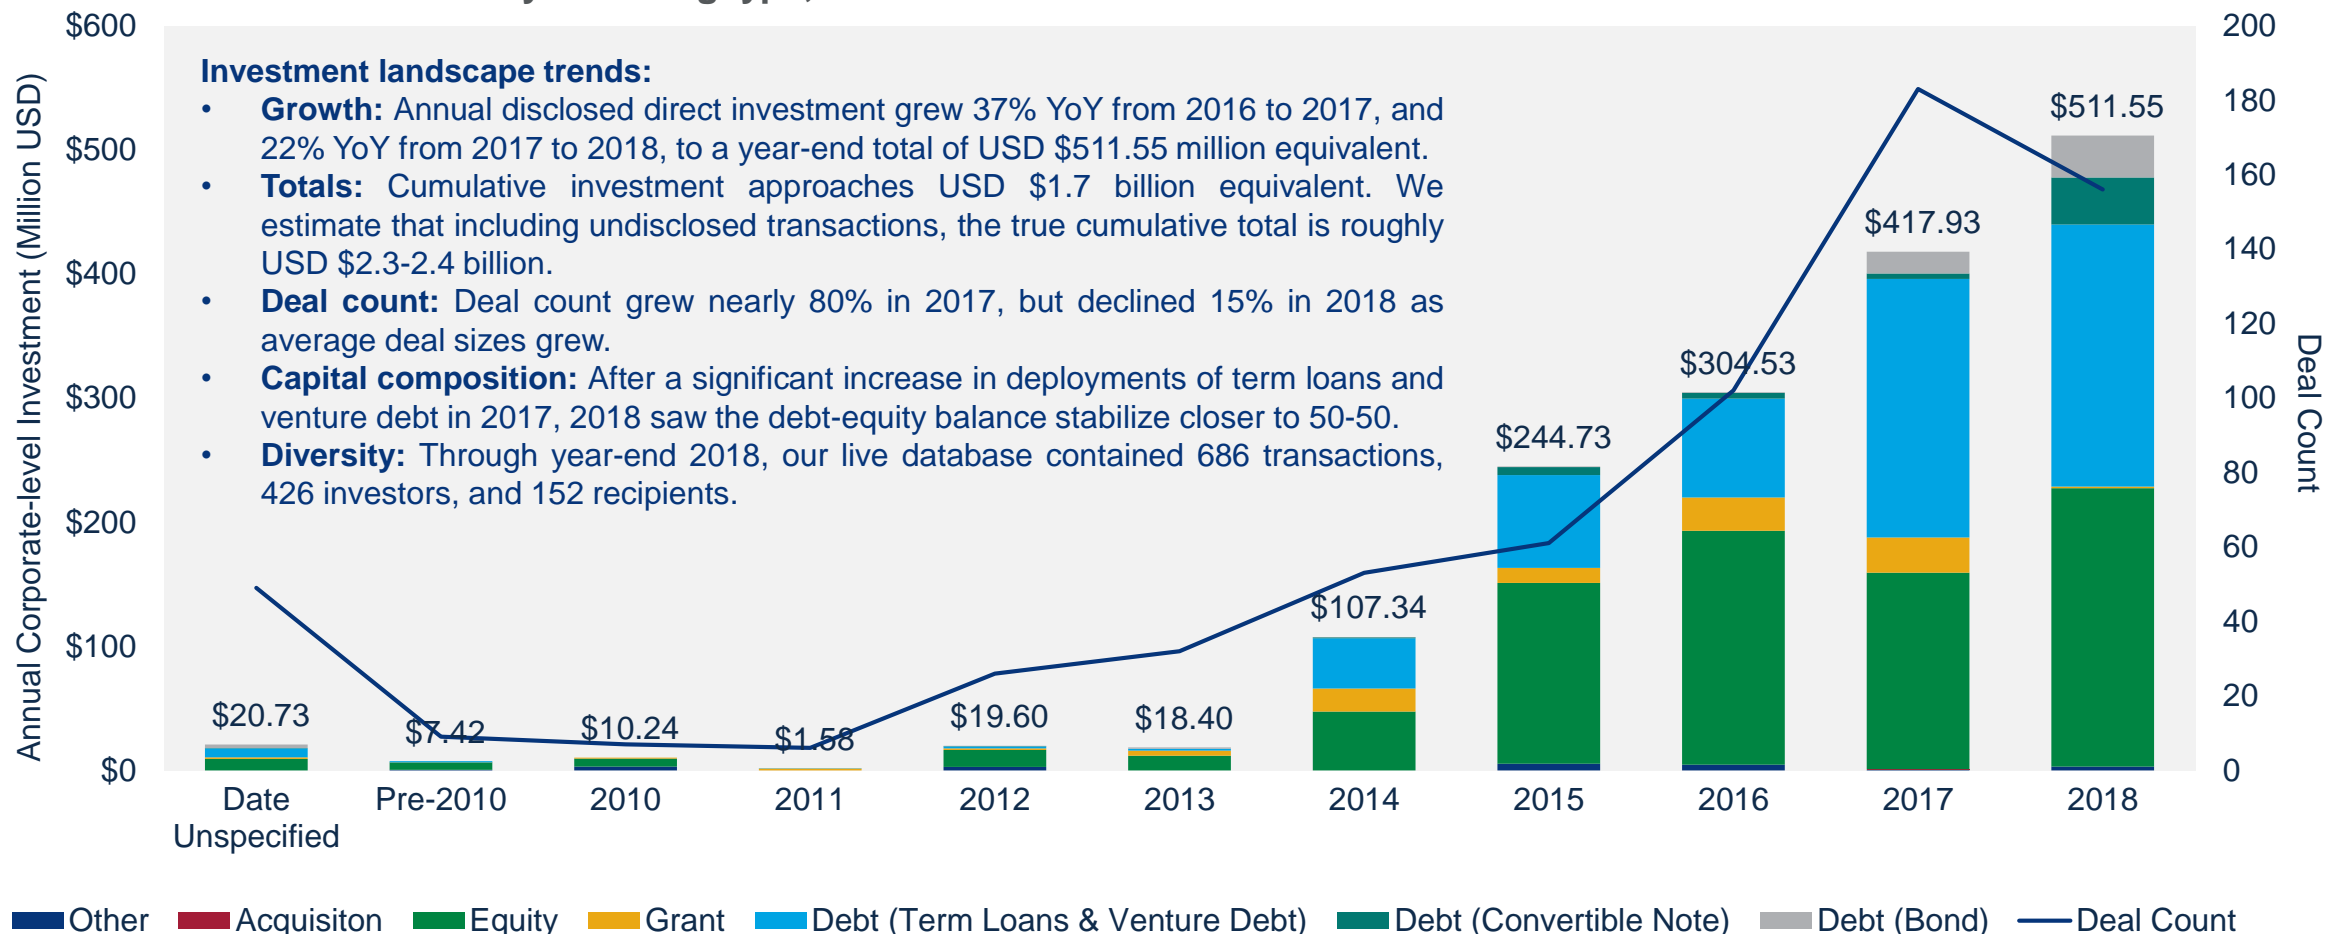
Investment landscape trends:

- **Growth:** Annual disclosed direct investment grew 37% YoY from 2016 to 2017, and 22% YoY from 2017 to 2018, to a year-end total of USD \$511.55 million equivalent.
- **Totals:** Cumulative investment approaches USD \$1.7 billion equivalent. We estimate that including undisclosed transactions, the true cumulative total is roughly USD \$2.3-2.4 billion.
- **Deal count:** Deal count grew nearly 80% in 2017, but declined 15% in 2018 as average deal sizes grew.
- **Capital composition:** After a significant increase in deployments of term loans and venture debt in 2017, 2018 saw the debt-equity balance stabilize closer to 50-50.
- **Diversity:** Through year-end 2018, our live database contained 686 transactions, 426 investors, and 152 recipients.

Annual Corporate-level Investment (Million USD)

\$600
\$500
\$400
\$300
\$200
\$100
\$0

Deal Count

200
180
160
140
120
100
80
60
40
20
0

\$20.73
\$7.42
\$10.24
\$1.58
\$19.60
\$18.40
\$107.34
\$244.73
\$304.53
\$417.93
\$511.55

Date Unspecified
Pre-2010
2010
2011
2012
2013
2014
2015
2016
2017
2018

Other
Acquisiton
Equity
Grant
Debt (Term Loans & Venture Debt)
Debt (Convertible Note)
Debt (Bond)
Deal Count